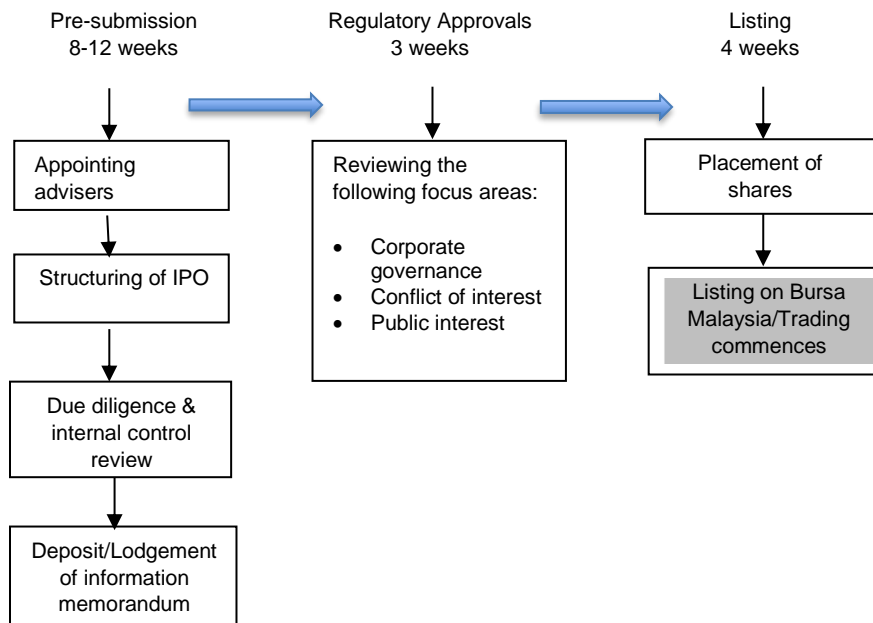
Pre-submission
8-12 weeks

Appointing advisers

Structuring of IPO

Due diligence & internal control review

Deposit/Lodgement of information memorandum

Regulatory Approvals
3 weeks

Reviewing the following focus areas:

- Corporate governance
- Conflict of interest
- Public interest

Listing
4 weeks

Placement of shares

Listing on Bursa Malaysia/Trading commences